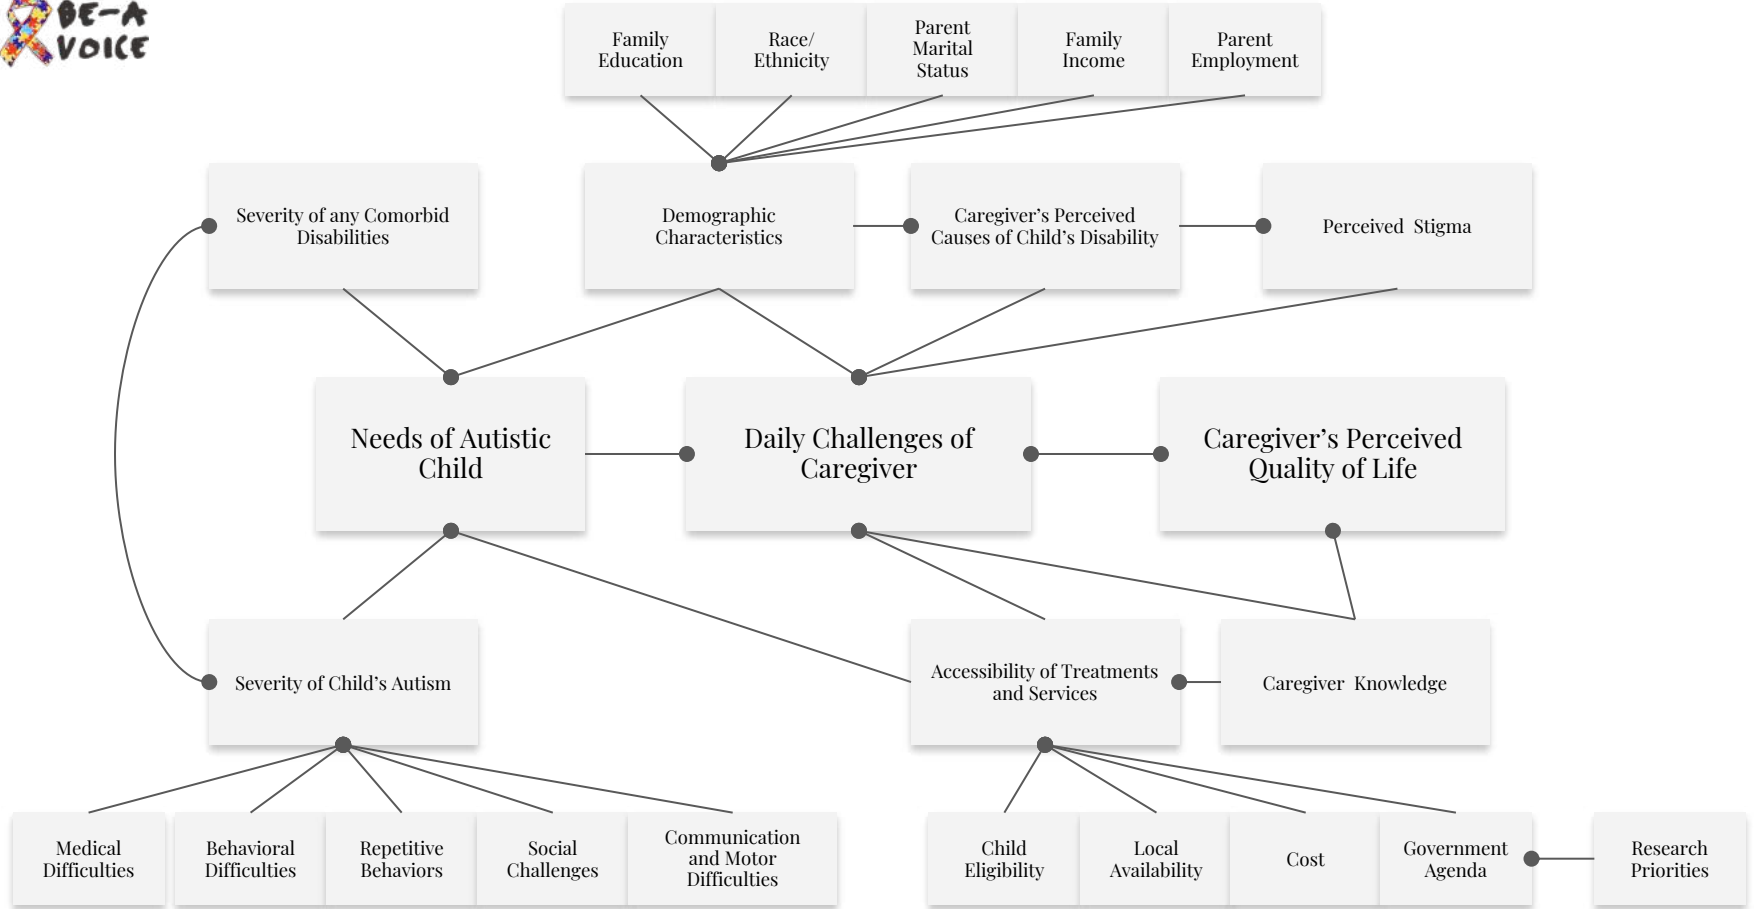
BE-A VOICE

Family Education

Race/ Ethnicity

Parent Marital Status

Family Income

Parent Employment

Severity of any Comorbid Disabilities

Demographic Characteristics

Caregiver's Perceived Causes of Child's Disability

Perceived Stigma

Needs of Autistic Child

Daily Challenges of Caregiver

Caregiver's Perceived Quality of Life

Severity of Child's Autism

Accessibility of Treatments and Services

Caregiver Knowledge

Medical Difficulties

Behavioral Difficulties

Repetitive Behaviors

Social Challenges

Communication and Motor Difficulties

Child Eligibility

Local Availability

Cost

Government Agenda

Research Priorities